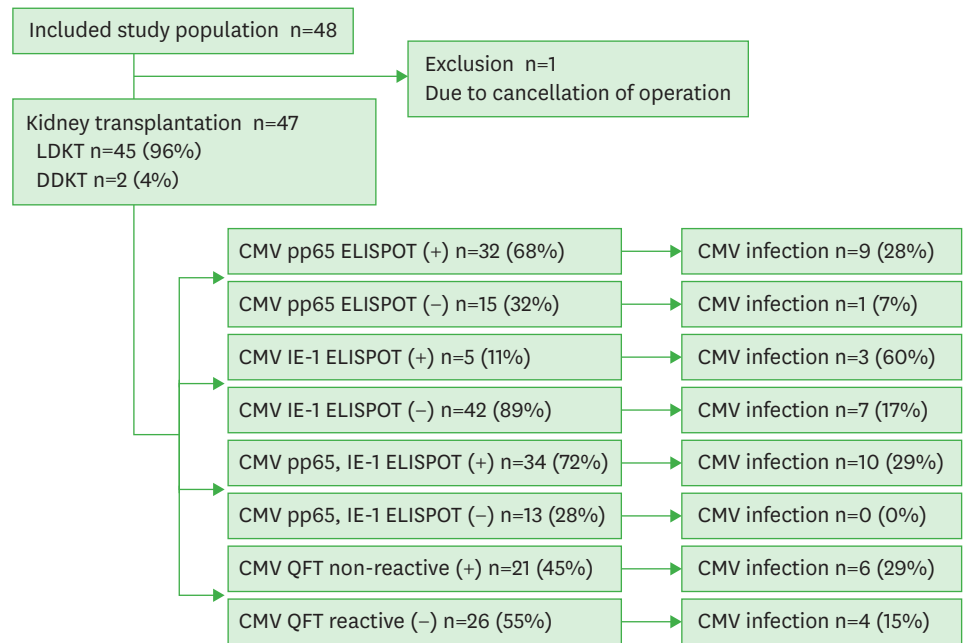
Included study population n=48

Exclusion n=1
Due to cancellation of operation

Kidney transplantation n=47
LDKT n=45 (96%)
DDKT n=2 (4%)

CMV pp65 ELISPOT (+) n=32 (68%)
CMV infection n=9 (28%)

CMV pp65 ELISPOT (−) n=15 (32%)
CMV infection n=1 (7%)

CMV IE-1 ELISPOT (+) n=5 (11%)
CMV infection n=3 (60%)

CMV IE-1 ELISPOT (−) n=42 (89%)
CMV infection n=7 (17%)

CMV pp65, IE-1 ELISPOT (+) n=34 (72%)
CMV infection n=10 (29%)

CMV pp65, IE-1 ELISPOT (−) n=13 (28%)
CMV infection n=0 (0%)

CMV QFT non-reactive (+) n=21 (45%)
CMV infection n=6 (29%)

CMV QFT reactive (−) n=26 (55%)
CMV infection n=4 (15%)